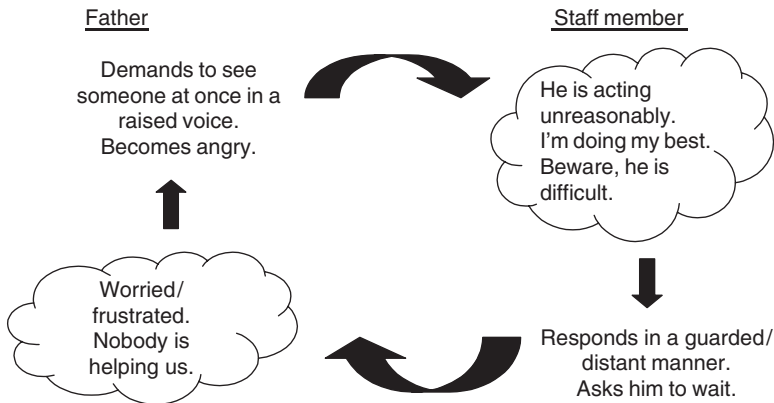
Father

Staff member

Demands to see someone at once in a raised voice. Becomes angry.

He is acting unreasonably. I'm doing my best. Beware, he is difficult.

Responds in a guarded/ distant manner. Asks him to wait.

Worried/ frustrated. Nobody is helping us.